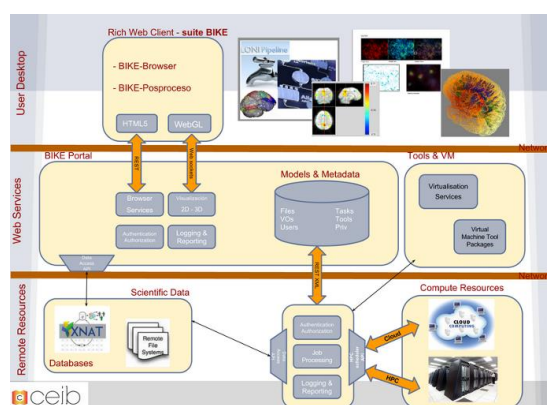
User Desktop

Rich Web Client - suite BIKE

- BIKE-Browser

- BIKE-Posproceso

HTML5

WebGL

LONI Pipeline

Network

Web Services

BIKE Portal

REST

Web Sockets

Browser Services

Visualization 2D - 3D

Authentication Authorization

Logging & Reporting

Models & Metadata

Files
VOs
Users

Tasks
Tools
Priv

Tools & VM

Virtualisation Services

Virtual Machine Tool Packages

REST API

Network

Remote Resources

Scientific Data

XNAT

Remote File Systems

Databases

Authentication Authorization

Job Processing

Logging & Reporting

Compute Resources

Cloud

CLOUD COMPUTING

HPC

ceib